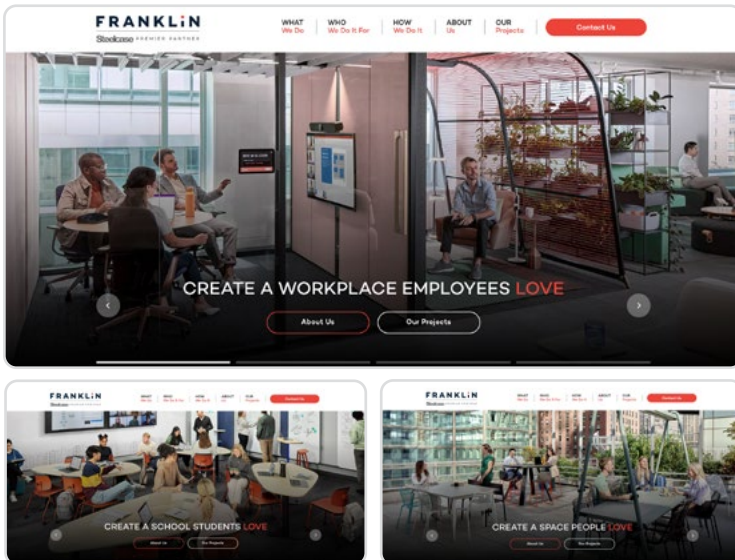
FRANKLIN
Steelcase PREMIER PARTNER

WHAT We Do
WHO We Do It For
HOW We Do It
ABOUT Us
OUR Projects
Contact Us

CREATE A WORKPLACE EMPLOYEES LOVE

About Us
Our Projects

FRANKLIN
Steelcase
WHAT We Do
WHO We Do It For
HOW We Do It
ABOUT Us
OUR Projects
Contact Us

CREATE A SCHOOL STUDENTS LOVE
About Us
Our Projects

FRANKLIN
Steelcase
WHAT We Do
WHO We Do It For
HOW We Do It
ABOUT Us
OUR Projects
Contact Us

CREATE A SPACE PEOPLE LOVE
About Us
Our Projects